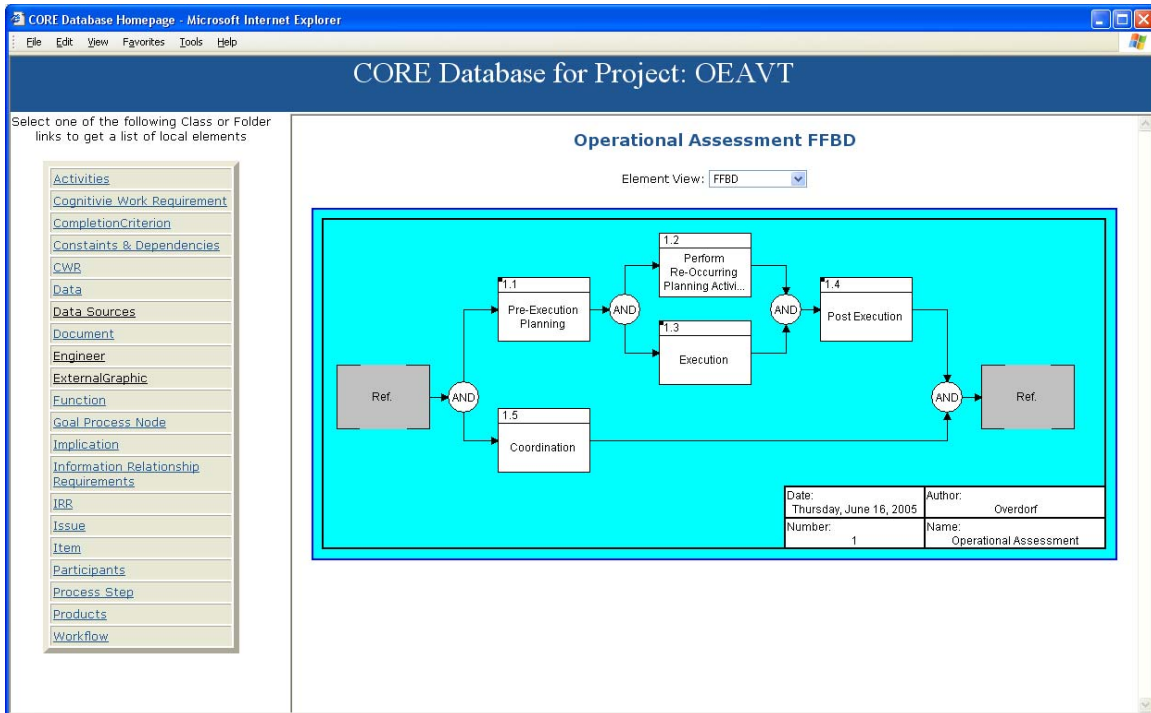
CORE Database Homepage - Microsoft Internet Explorer

File Edit View Favorites Tools Help

CORE Database for Project: OEAVT

Select one of the following Class or Folder links to get a list of local elements

Activities
Cognitivie Work Requirement
CompletionCriterion
Constaints & Dependencies
CWR
Data
Data Sources
Document
Engineer
ExternalGraphic
Function
Goal Process Node
Implication
Information Relationship Requirements
IRR
Issue
Item
Participants
Process Step
Products
Workflow

Operational Assessment FFBD

Element View: FFBD

1.2
Perform Re-Occurring Planning Activi...

1.1
Pre-Execution Planning

AND

1.3
Execution

AND

1.4
Post Execution

Ref.

AND

1.5
Coordination

AND

Ref.

| Date: Thursday, June 16, 2005 | Author: Overdorf |
|---|---|
| Number: 1 | Name: Operational Assessment |